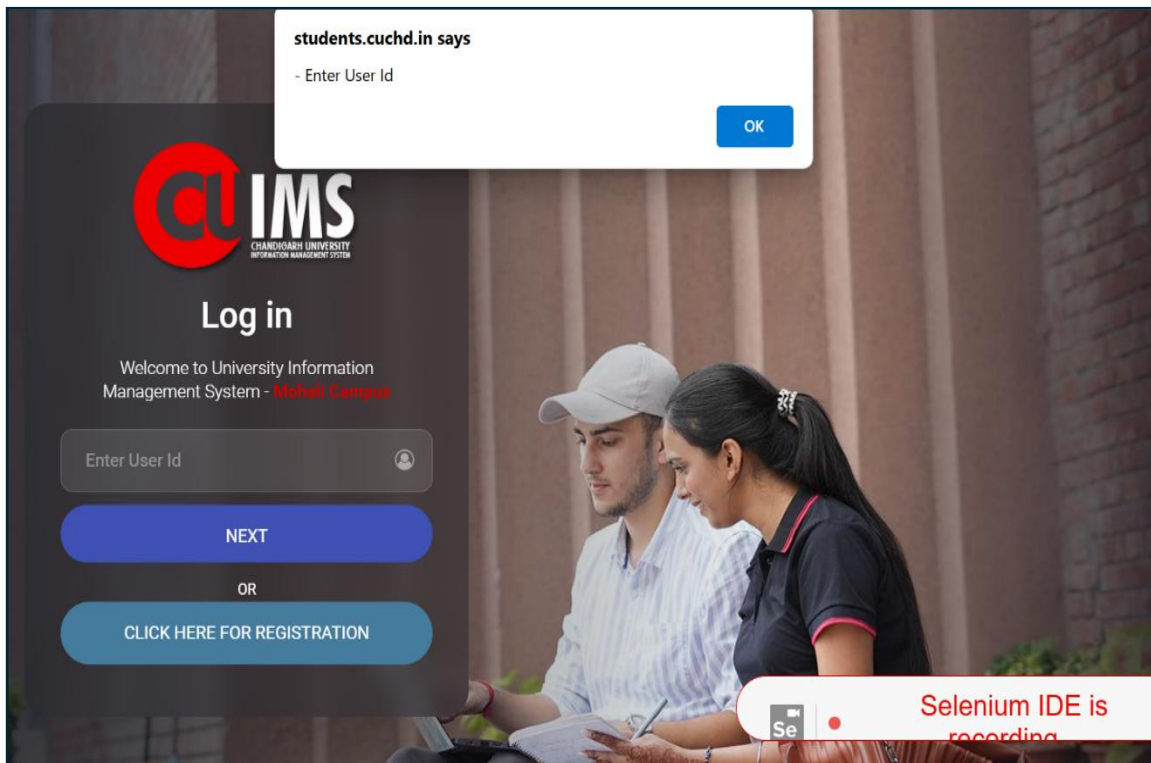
students.cuchd.in says
- Enter User Id
OK

CU IMS
CHANDIGARH UNIVERSITY
INFORMATION MANAGEMENT SYSTEM

Log in

Welcome to University Information Management System - Mohali Campus

Enter User Id

NEXT

OR

CLICK HERE FOR REGISTRATION

Se

Selenium IDE is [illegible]